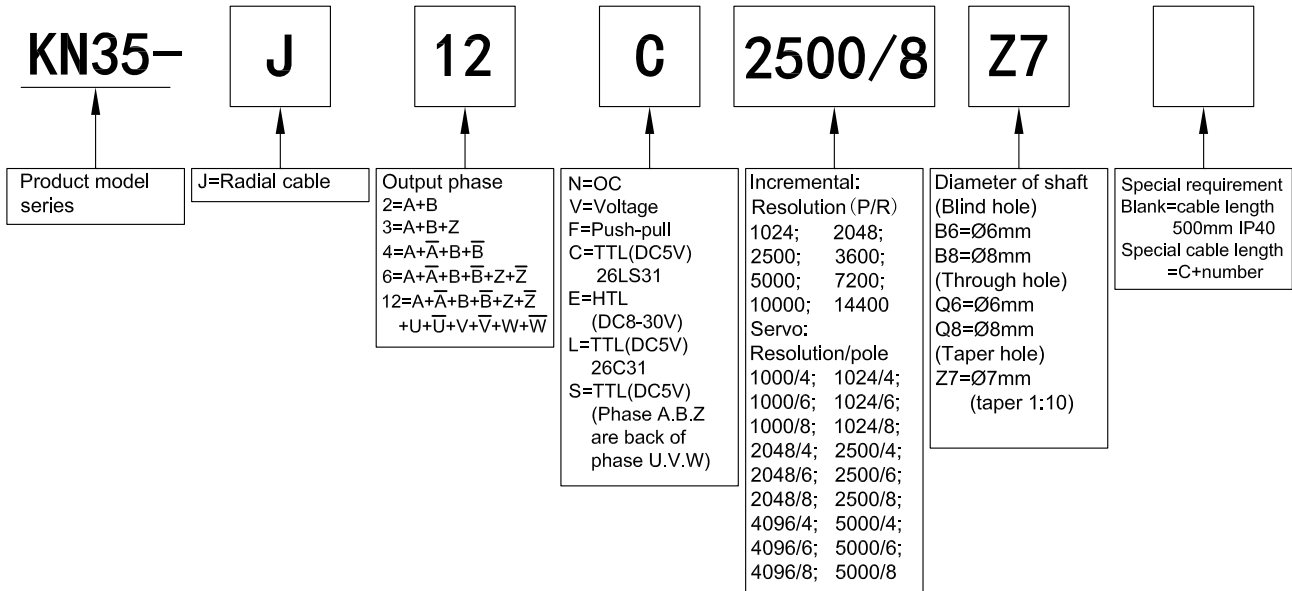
KN35- J 12 C 2500/8 Z7

Product model series

J=Radial cable

Output phase
2=A+B
3=A+B+Z
4=A+$\overline{A}$+B+$\overline{B}$
6=A+$\overline{A}$+B+$\overline{B}$+Z+$\overline{Z}$
12=A+$\overline{A}$+B+$\overline{B}$+Z+$\overline{Z}$ +U+$\overline{U}$+V+$\overline{V}$+W+$\overline{W}$

N=OC
V=Voltage
F=Push-pull
C=TTL(DC5V) 26LS31
E=HTL (DC8-30V)
L=TTL(DC5V) 26C31
S=TTL(DC5V) (Phase A.B.Z are back of phase U.V.W)

Incremental:
Resolution(P/R)
1024; 2048;
2500; 3600;
5000; 7200;
10000; 14400
Servo:
Resolution/pole
1000/4; 1024/4;
1000/6; 1024/6;
1000/8; 1024/8;
2048/4; 2500/4;
2048/6; 2500/6;
2048/8; 2500/8;
4096/4; 5000/4;
4096/6; 5000/6;
4096/8; 5000/8

Diameter of shaft
(Blind hole)
B6=Ø6mm
B8=Ø8mm
(Through hole)
Q6=Ø6mm
Q8=Ø8mm
(Taper hole)
Z7=Ø7mm
(taper 1:10)

Special requirement
Blank=cable length 500mm IP40
Special cable length =C+number